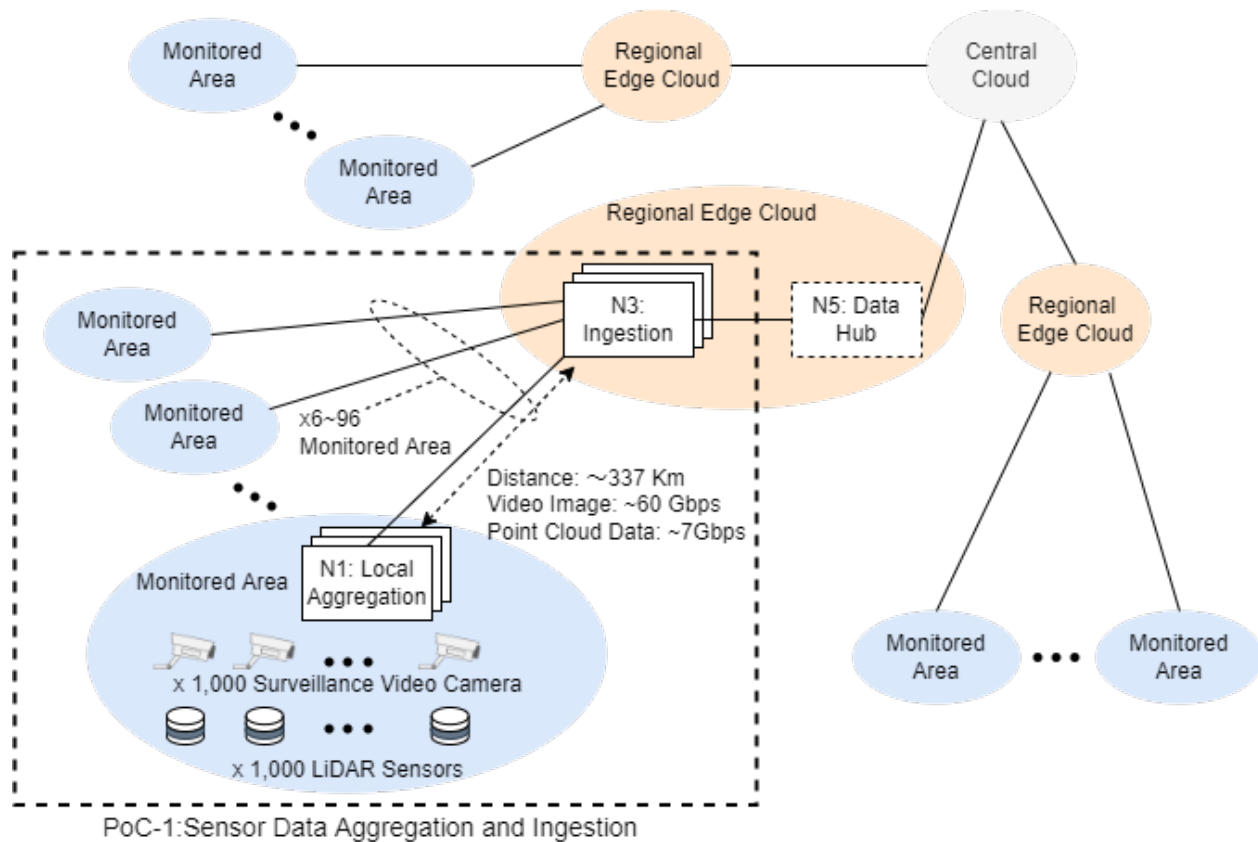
Monitored Area

Regional Edge Cloud

Central Cloud

Monitored Area

Regional Edge Cloud

Monitored Area

N3: Ingestion

N5: Data Hub

Regional Edge Cloud

Monitored Area

x6~96 Monitored Area

Distance: ~337 Km
Video Image: ~60 Gbps
Point Cloud Data: ~7Gbps

Monitored Area

N1: Local Aggregation

x 1,000 Surveillance Video Camera

x 1,000 LiDAR Sensors

Monitored Area

Monitored Area

PoC-1:Sensor Data Aggregation and Ingestion